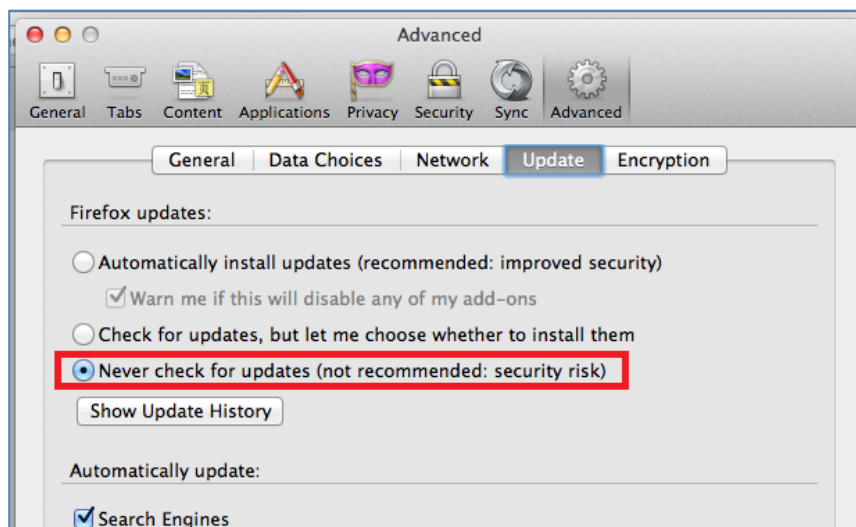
Advanced

General Tabs Content Applications Privacy Security Sync Advanced

General | Data Choices | Network | Update | Encryption

Firefox updates:

Automatically install updates (recommended: improved security)

Warn me if this will disable any of my add-ons

Check for updates, but let me choose whether to install them

Never check for updates (not recommended: security risk)

Show Update History

Automatically update:

Search Engines